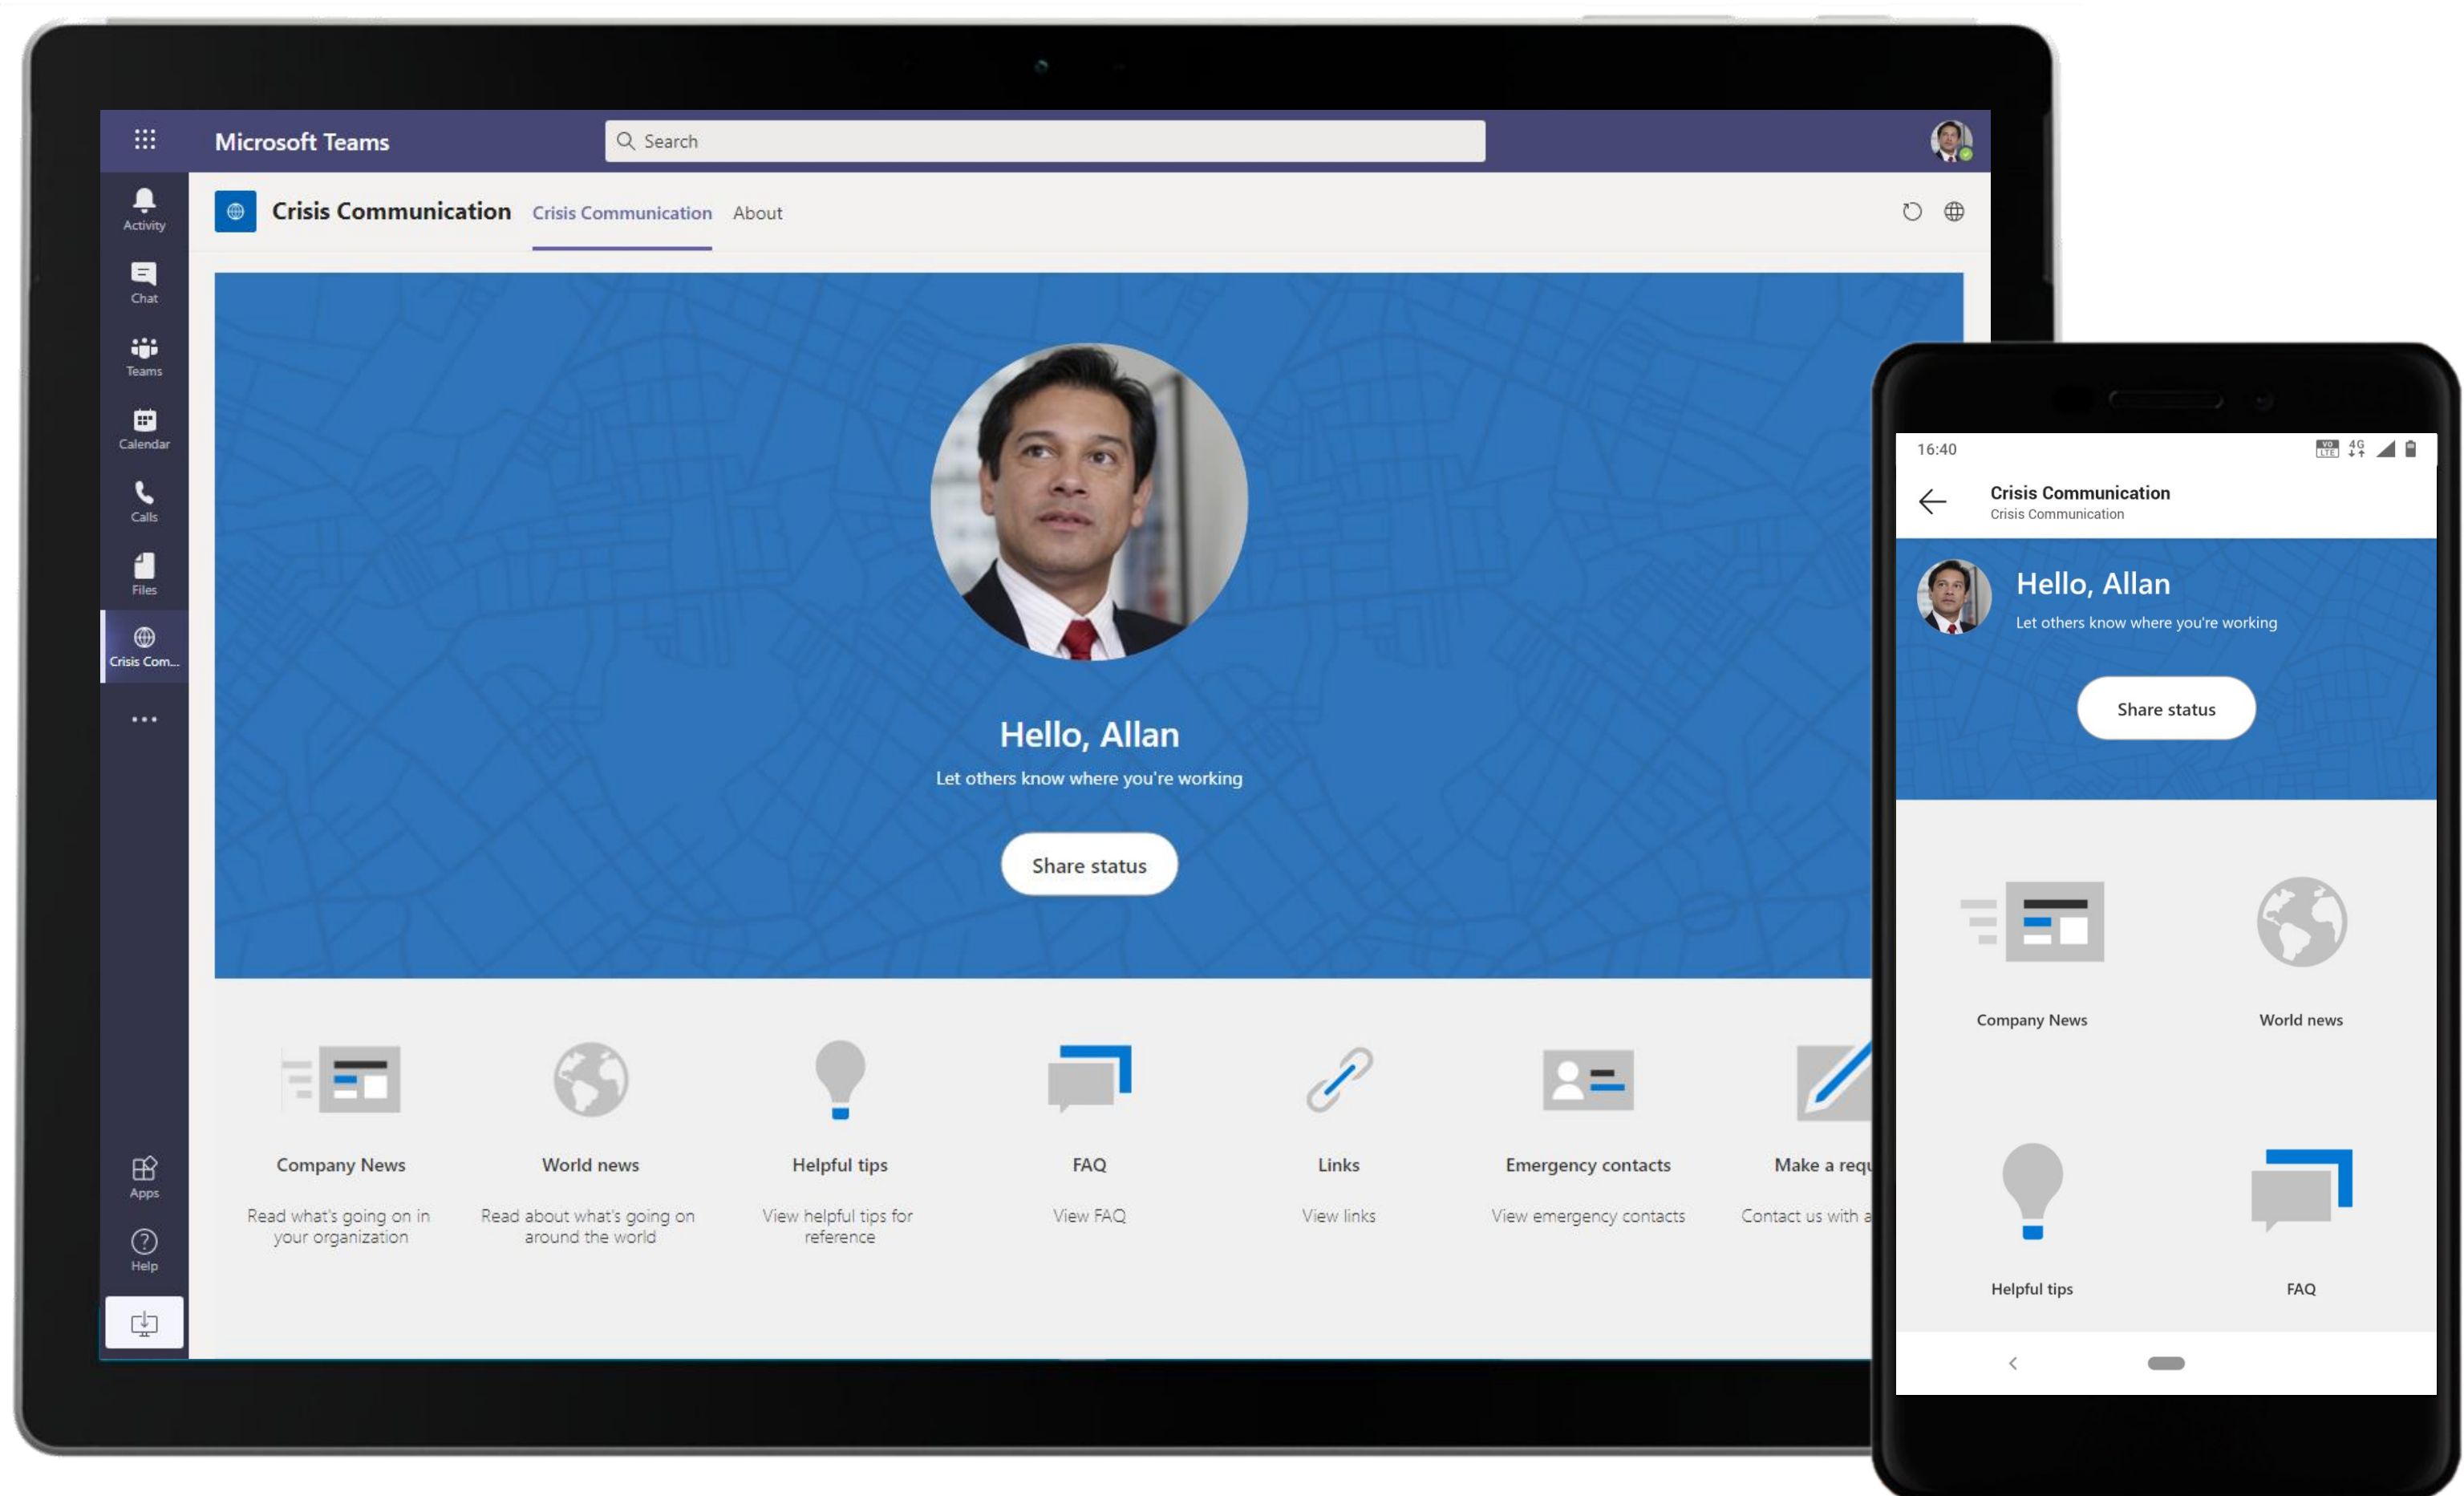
Microsoft Teams

Search

Activity

Chat

Teams

Calendar

Calls

Files

Crisis Com...

...

Apps

Help

Crisis Communication Crisis Communication About

Hello, Allan

Let others know where you're working

Share status

Company News

Read what's going on in your organization

World news

Read about what's going on around the world

Helpful tips

View helpful tips for reference

FAQ

View FAQ

Links

View links

Emergency contacts

View emergency contacts

Make a requ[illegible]

Contact us with a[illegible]

16:40

Crisis Communication

Crisis Communication

Hello, Allan

Let others know where you're working

Share status

Company News

World news

Helpful tips

FAQ